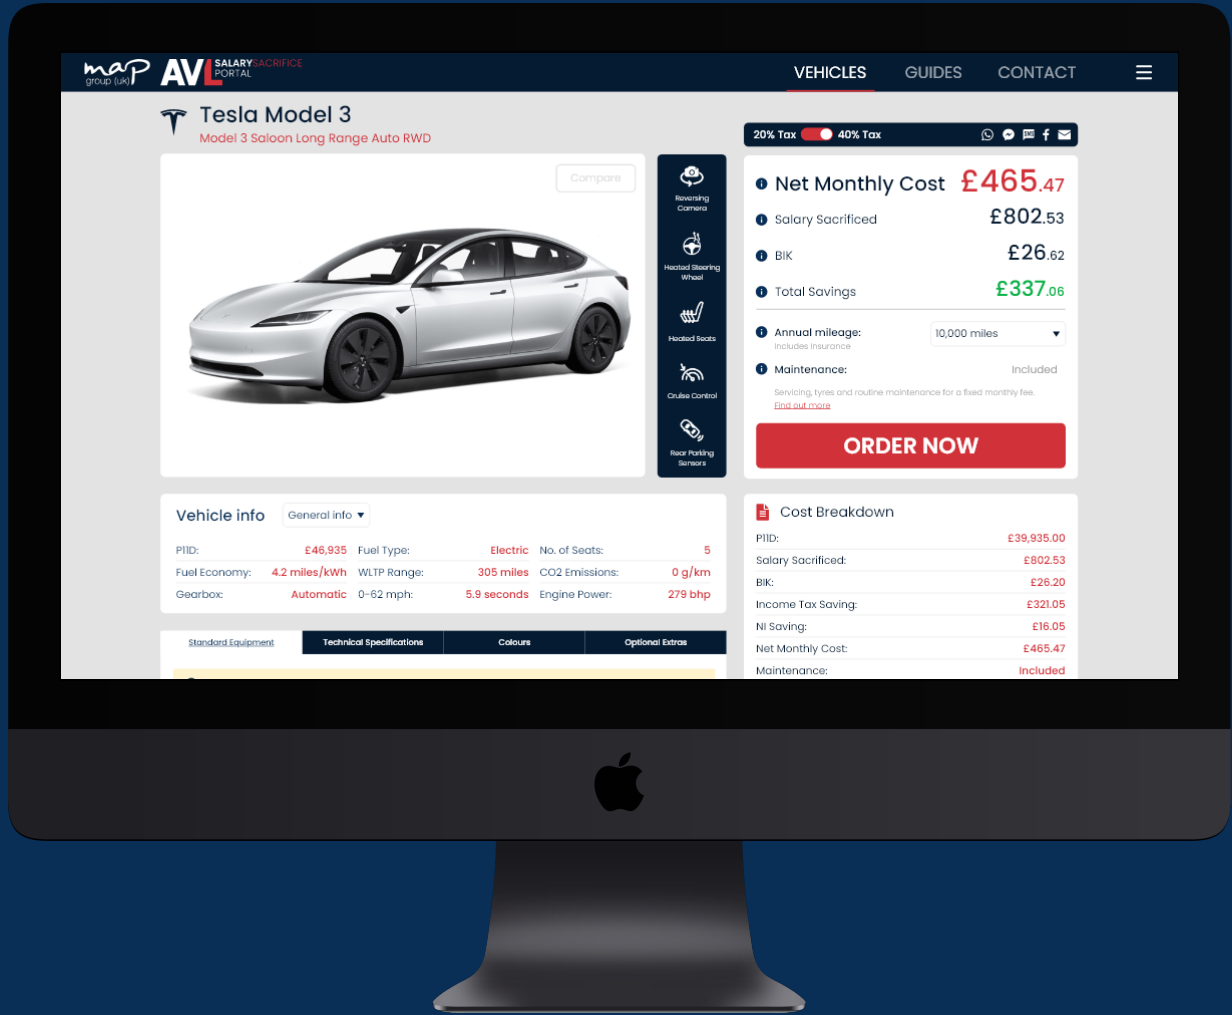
map group (uk) AVL SALARY SACRIFICE PORTAL

VEHICLES GUIDES CONTACT

Tesla Model 3
Model 3 Saloon Long Range Auto RWD

Compare

Reversing Camera
Heated Steering Wheel
Heated Seats
Cruise Control
Rear Parking Sensors

20% Tax 40% Tax

Net Monthly Cost £465.47
Salary Sacrificed £802.53
BIK £26.62
Total Savings £337.06

Annual mileage: 10,000 miles
Includes insurance
Maintenance: Included
Servicing, tyres and routine maintenance for a fixed monthly fee.
Find out more

ORDER NOW

Vehicle info General info

| P11D: | £46,935 | Fuel Type: | Electric | No. of Seats: | 5 |
|---|---|---|---|---|---|
| Fuel Economy: | 4.2 miles/kWh | WLTP Range: | 305 miles | CO2 Emissions: | 0 g/km |
| Gearbox: | Automatic | 0-62 mph: | 5.9 seconds | Engine Power: | 279 bhp |

Standard Equipment | Technical Specifications | Colours | Optional Extras

Cost Breakdown

| P11D: | £39,935.00 |
|---|---|
| Salary Sacrificed: | £802.53 |
| BIK: | £26.20 |
| Income Tax Saving: | £321.05 |
| NI Saving: | £16.05 |
| Net Monthly Cost: | £465.47 |
| Maintenance: | Included |